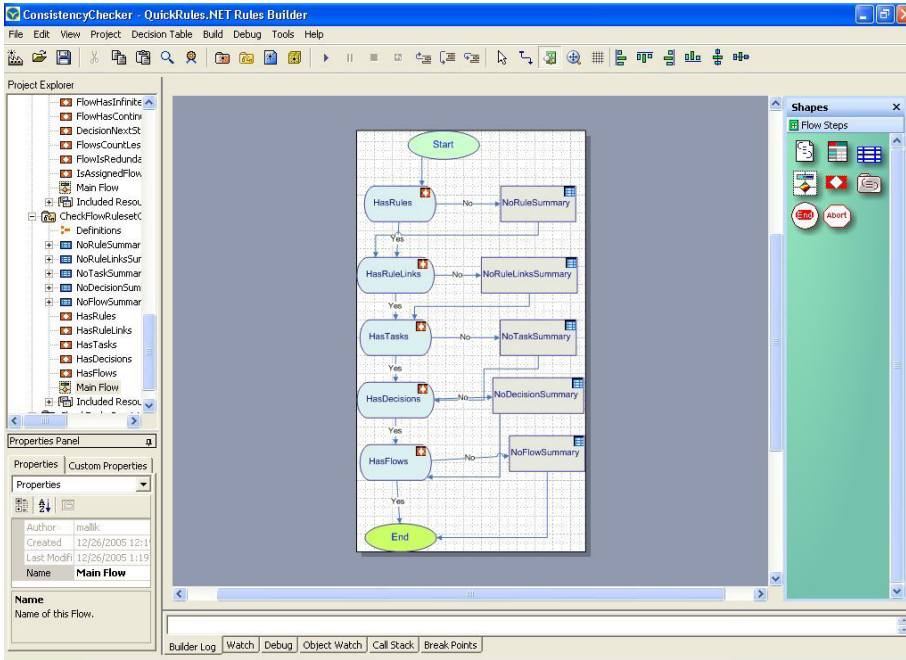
ConsistencyChecker - QuickRules.NET Rules Builder

File Edit View Project Decision Table Build Debug Tools Help

Project Explorer

FlowHasInfinite
FlowHasContin
DecisionNextSt
FlowsCountLes
FlowIsRedunda
IsAssignedFlow
Main Flow
Included Resou
CheckFlowRuleset
Definitions
NoRuleSummar
NoRuleLinksSur
NoTaskSummar
NoDecisionSum
NoFlowSummar
HasRules
HasRuleLinks
HasTasks
HasDecisions
HasFlows
Main Flow
Included Resou

Properties Panel

Properties | Custom Properties

Properties

| Author | mallik |
|---|---|
| Created | 12/26/2005 12:1 |
| Last Modifi | 12/26/2005 1:19 |
| Name | Main Flow |

Name
Name of this Flow.

Start
HasRules
No
NoRuleSummary
Yes
HasRuleLinks
No
NoRuleLinksSummary
Yes
HasTasks
No
NoTaskSummary
Yes
HasDecisions
No
NoDecisionSummary
Yes
HasFlows
No
NoFlowSummary
Yes
End

Shapes
Flow Steps
End
Abort

Builder Log | Watch | Debug | Object Watch | Call Stack | Break Points